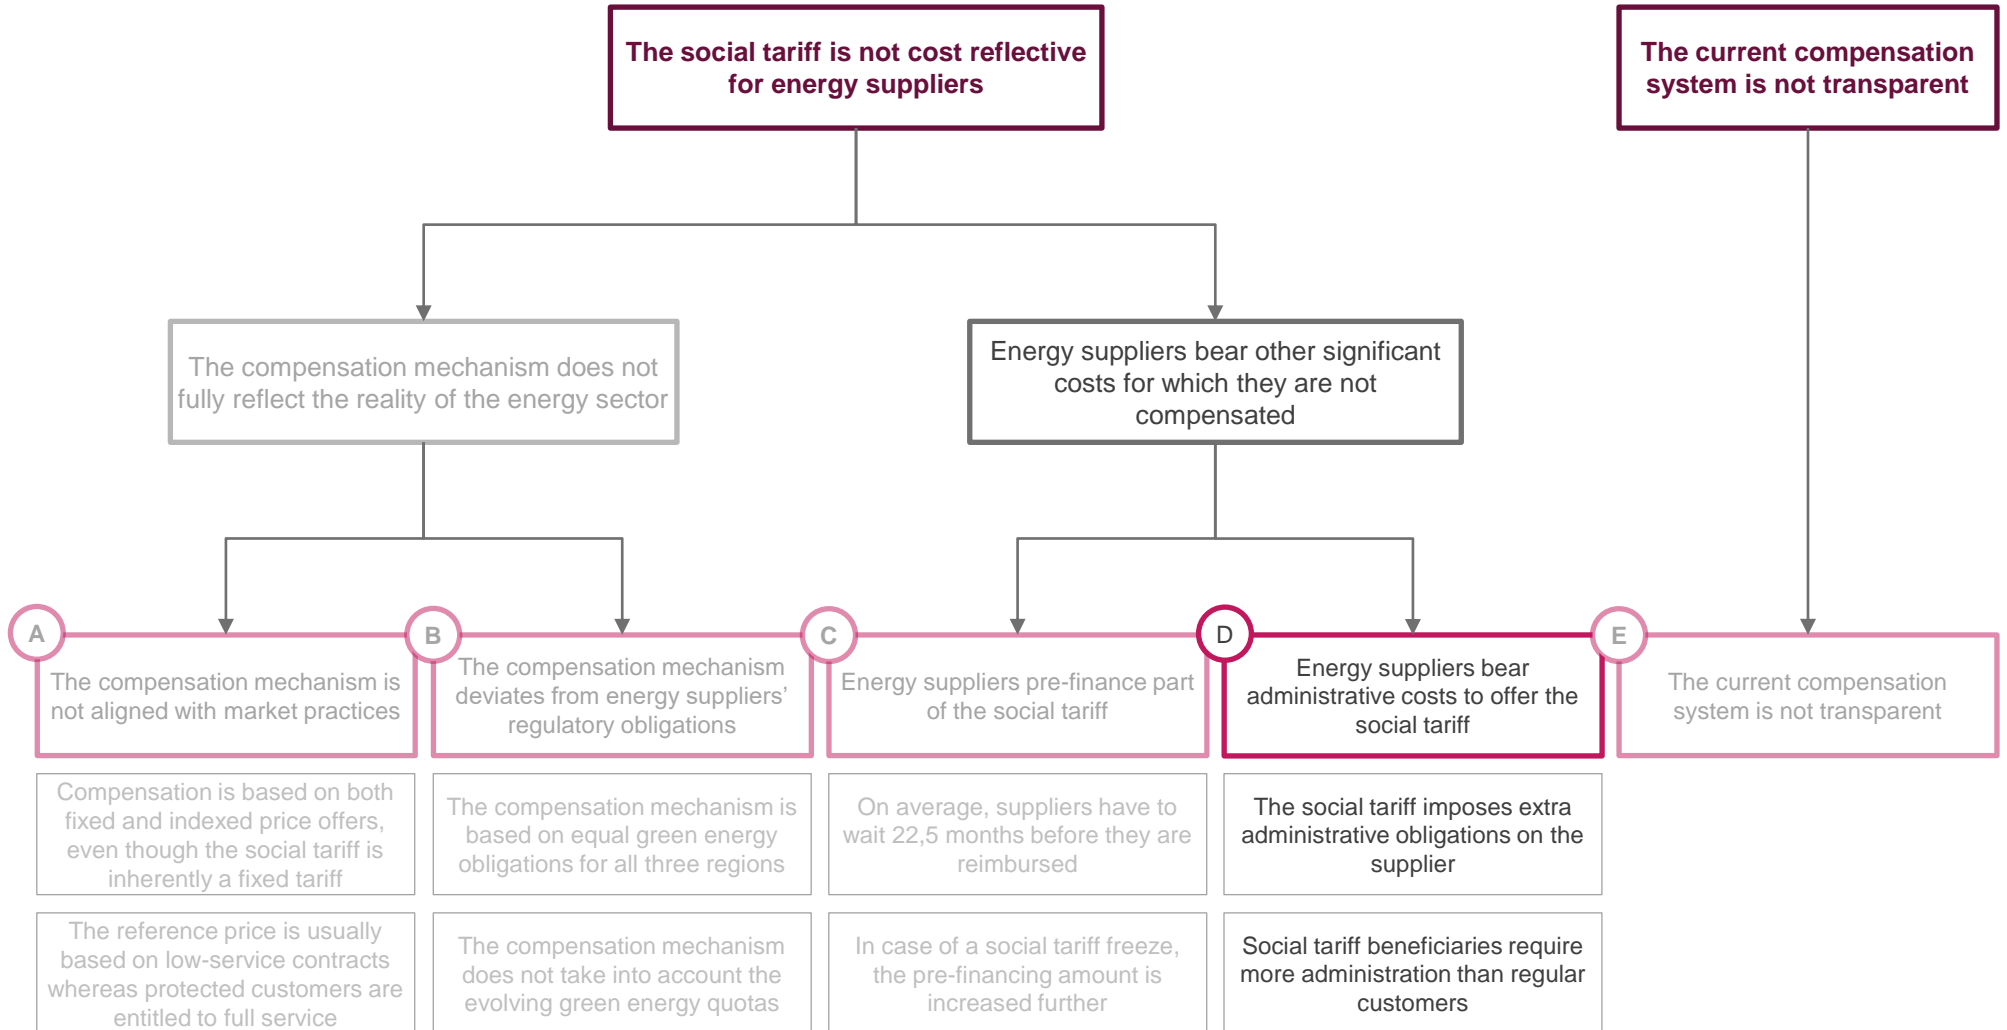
The social tariff is not cost reflective for energy suppliers

The current compensation system is not transparent

The compensation mechanism does not fully reflect the reality of the energy sector

Energy suppliers bear other significant costs for which they are not compensated

A

The compensation mechanism is not aligned with market practices

B

The compensation mechanism deviates from energy suppliers' regulatory obligations

C

Energy suppliers pre-finance part of the social tariff

D

Energy suppliers bear administrative costs to offer the social tariff

E

The current compensation system is not transparent

Compensation is based on both fixed and indexed price offers, even though the social tariff is inherently a fixed tariff

The compensation mechanism is based on equal green energy obligations for all three regions

On average, suppliers have to wait 22,5 months before they are reimbursed

The social tariff imposes extra administrative obligations on the supplier

The reference price is usually based on low-service contracts whereas protected customers are entitled to full service

The compensation mechanism does not take into account the evolving green energy quotas

In case of a social tariff freeze, the pre-financing amount is increased further

Social tariff beneficiaries require more administration than regular customers